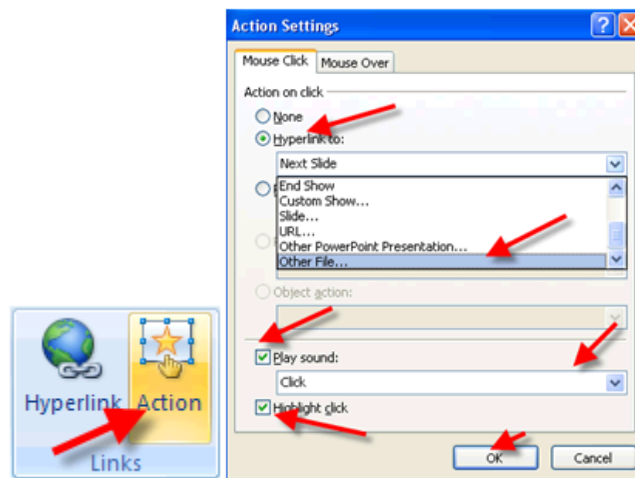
Hyperlink Action

Links

Action Settings

Mouse Click Mouse Over

Action on click

None

Hyperlink to:

Next Slide

End Show
Custom Show...
Slide...
URL...
Other PowerPoint Presentation...
Other File...

Object action:

Play sound:

Click

Highlight click

OK Cancel